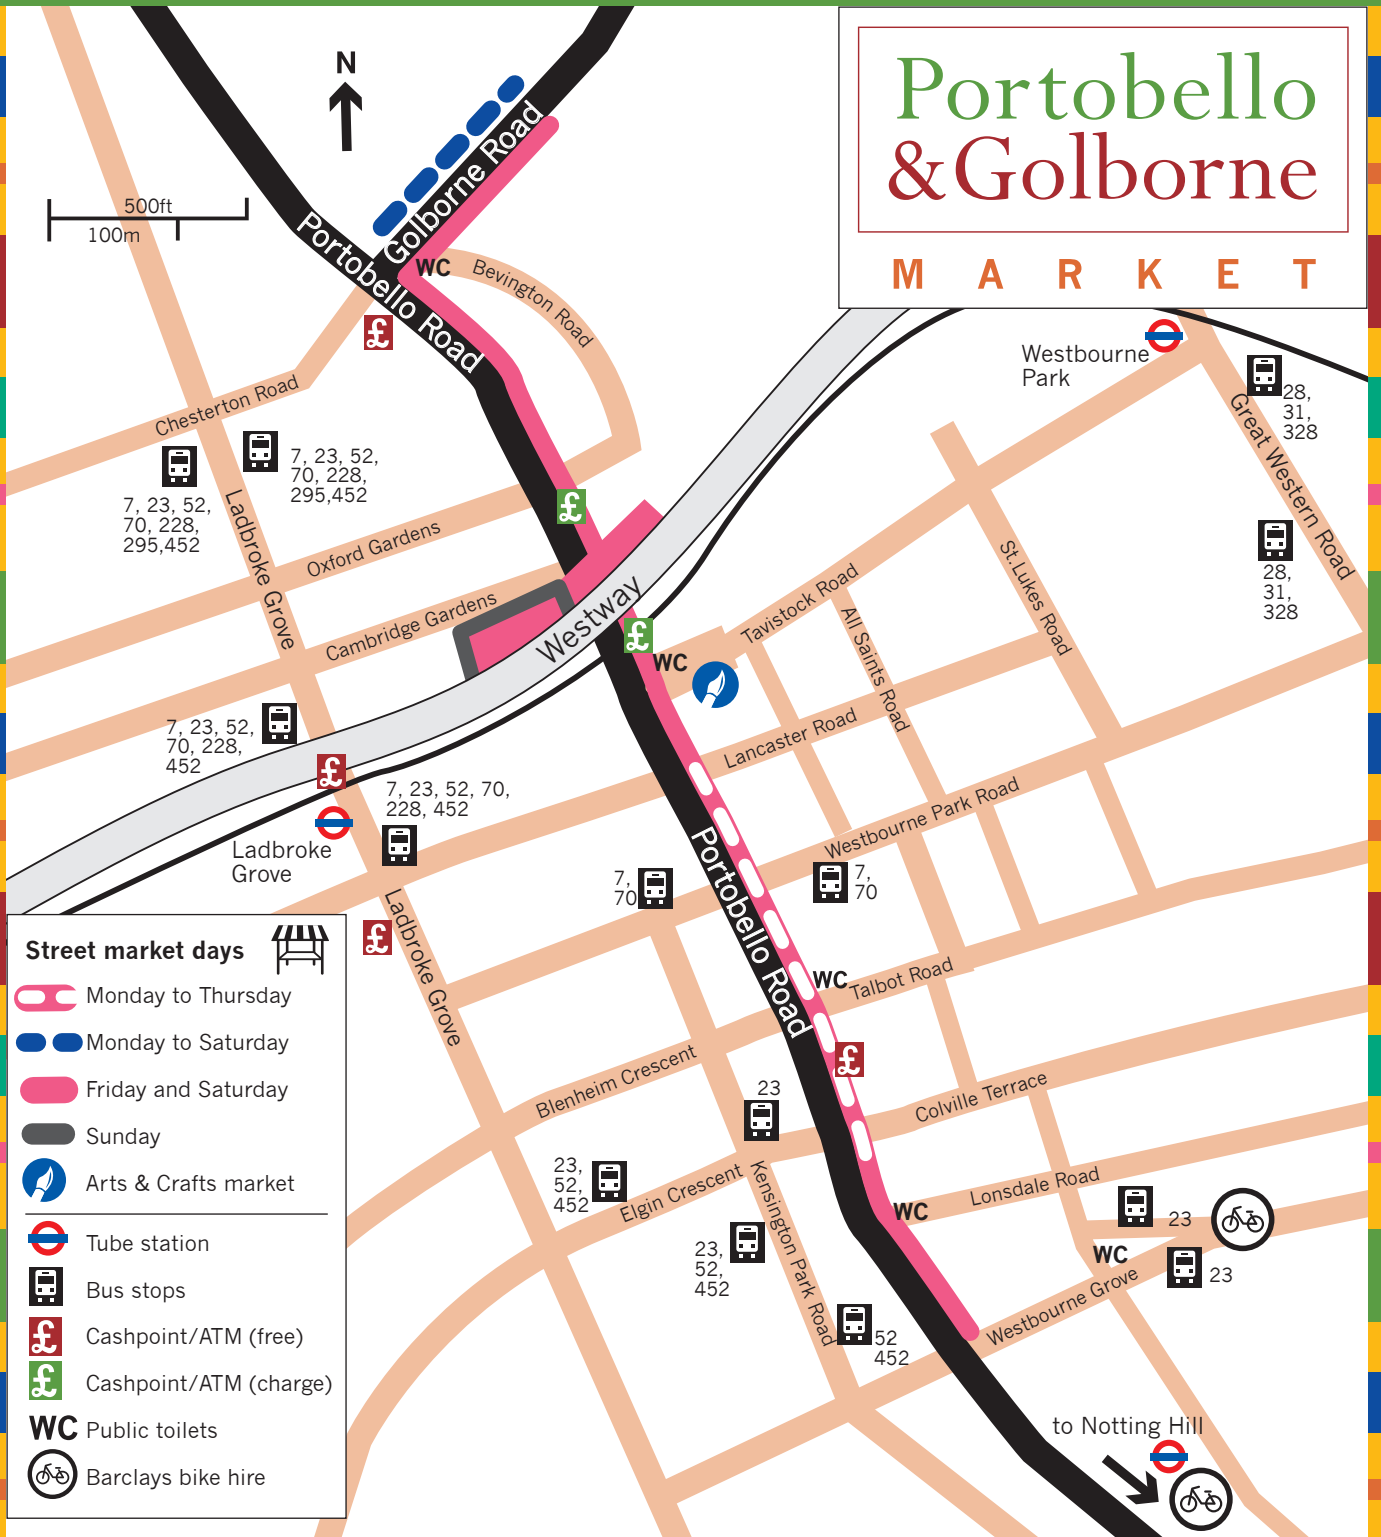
Portobello
&Golborne
MARKET

N

500ft
100m

Golborne Road
Portobello Road
WC
Bevington Road
£
Chesterton Road
7, 23, 52, 70, 228, 295,452
7, 23, 52, 70, 228, 295,452
Ladbroke Grove
Oxford Gardens
£
Cambridge Gardens
Westway
£
WC
Tavistock Road
All Saints Road
St.Lukes Road
Westbourne Park
28, 31, 328
Great Western Road
28, 31, 328
7, 23, 52, 70, 228, 452
£
Ladbroke Grove
7, 23, 52, 70, 228, 452
Lancaster Road
Westbourne Park Road
7, 70
7, 70
Portobello Road
WC
Talbot Road
£
Ladbroke Grove
Blenheim Crescent
23
Colville Terrace
23, 52, 452
Elgin Crescent
Kensington Park Road
23, 52, 452
WC
Lonsdale Road
23
WC
23
Westbourne Grove
52 452
to Notting Hill

Street market days
Monday to Thursday
Monday to Saturday
Friday and Saturday
Sunday
Arts & Crafts market
Tube station
Bus stops
Cashpoint/ATM (free)
Cashpoint/ATM (charge)
WC Public toilets
Barclays bike hire